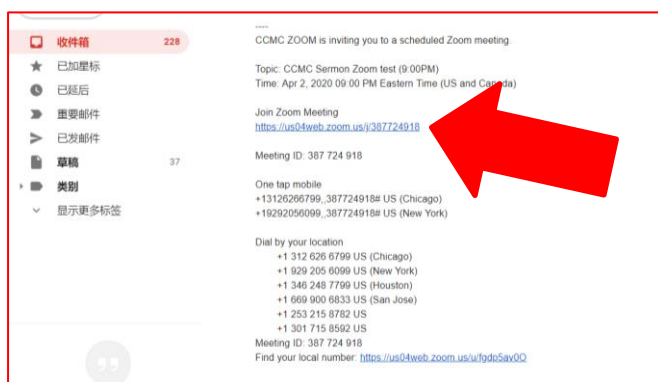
收件箱 228
已加星标
已延后
重要邮件
已发邮件
草稿 37
类别
显示更多标签

----
CCMC ZOOM is inviting you to a scheduled Zoom meeting.

Topic: CCMC Sermon Zoom test (9:00PM)
Time: Apr 2, 2020 09:00 PM Eastern Time (US and Canada)

Join Zoom Meeting
https://us04web.zoom.us/j/387724918

Meeting ID: 387 724 918

One tap mobile
+13126266799,,387724918# US (Chicago)
+19292056099,,387724918# US (New York)

Dial by your location
+1 312 626 6799 US (Chicago)
+1 929 205 6099 US (New York)
+1 346 248 7799 US (Houston)
+1 669 900 6833 US (San Jose)
+1 253 215 8782 US
+1 301 715 8592 US
Meeting ID: 387 724 918
Find your local number: https://us04web.zoom.us/u/fgdp5av0O